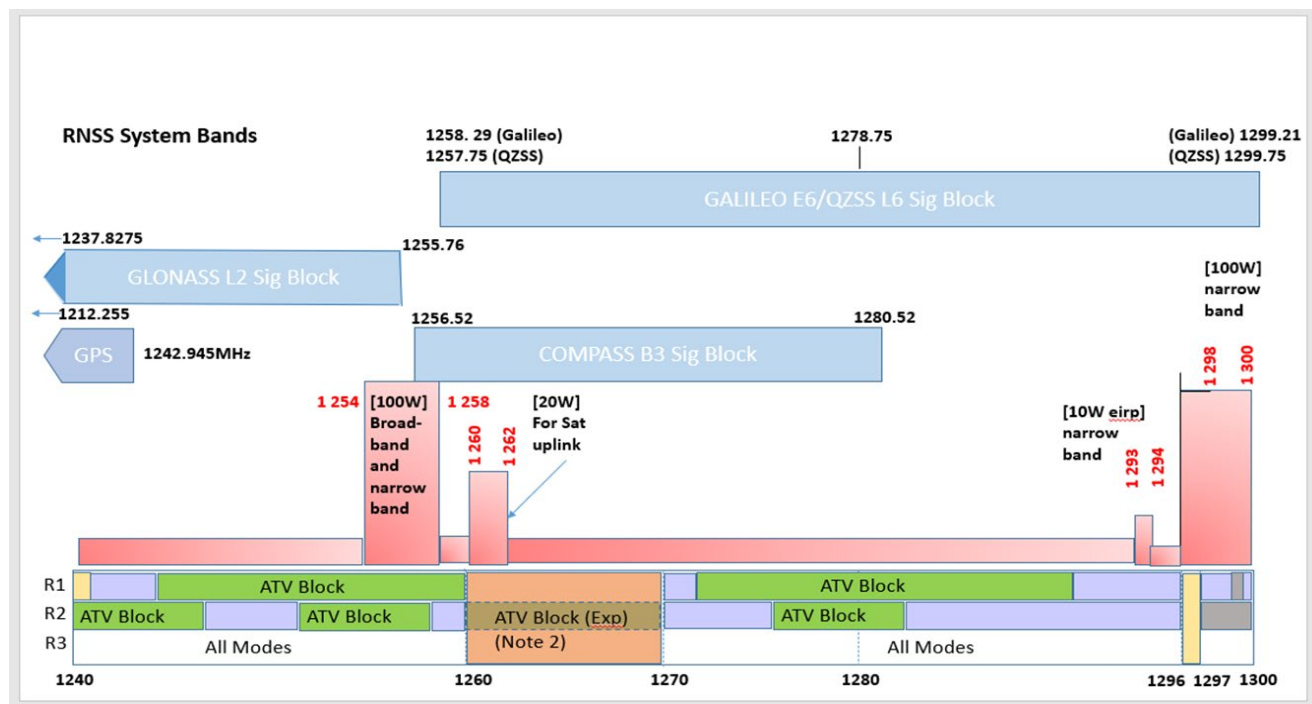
RNSS System Bands

1258. 29 (Galileo)
1257.75 (QZSS)

1278.75

(Galileo) 1299.21
(QZSS) 1299.75

GALILEO E6/QZSS L6 Sig Block

1237.8275

1255.76

GLONASS L2 Sig Block

1212.255

GPS

1242.945MHz

1256.52

1280.52

COMPASS B3 Sig Block

[100W] narrow band

1 298

1 300

1 254

[100W] Broad-band and narrow band

1 258

[20W] For Sat uplink

1 260

1 262

[10W eirp] narrow band

1 293

1 294

R1

ATV Block

ATV Block

R2

ATV Block

ATV Block

ATV Block (Exp)

ATV Block

R3

All Modes

(Note 2)

All Modes

1240

1260

1270

1280

1296

1297

1300